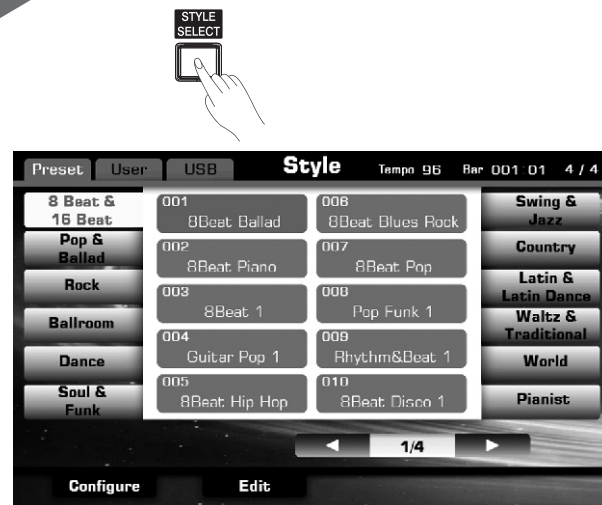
STYLE SELECT

Preset User USB Style Tempo 96 Bar 001 01 4 / 4

8 Beat & 16 Beat
Pop & Ballad
Rock
Ballroom
Dance
Soul & Funk

001 8Beat Ballad
002 8Beat Piano
003 8Beat 1
004 Guitar Pop 1
005 8Beat Hip Hop

006 8Beat Blues Rock
007 8Beat Pop
008 Pop Funk 1
009 Rhythm&Beat 1
010 8Beat Disco 1

Swing & Jazz
Country
Latin & Latin Dance
Waltz & Traditional
World
Pianist

◄ 1/4 ►

Configure Edit